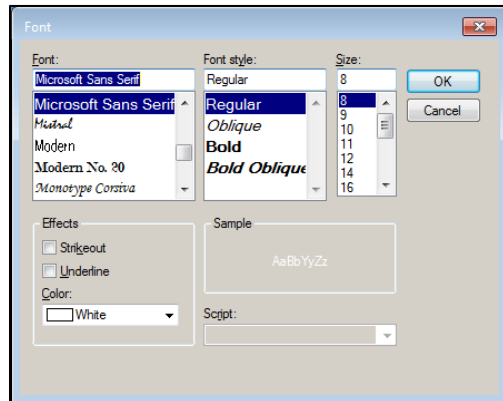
Font

Font:
Microsoft Sans Serif
Microsoft Sans Serif
Mistral
Modern
Modern No. 20
Monotype Corsiva

Font style:
Regular
Regular
Oblique
Bold
Bold Oblique

Size:
8
8
9
10
11
12
14
16

OK
Cancel

Effects
Strikeout
Underline
Color:
White

Sample
AaBbYyZz

Script: